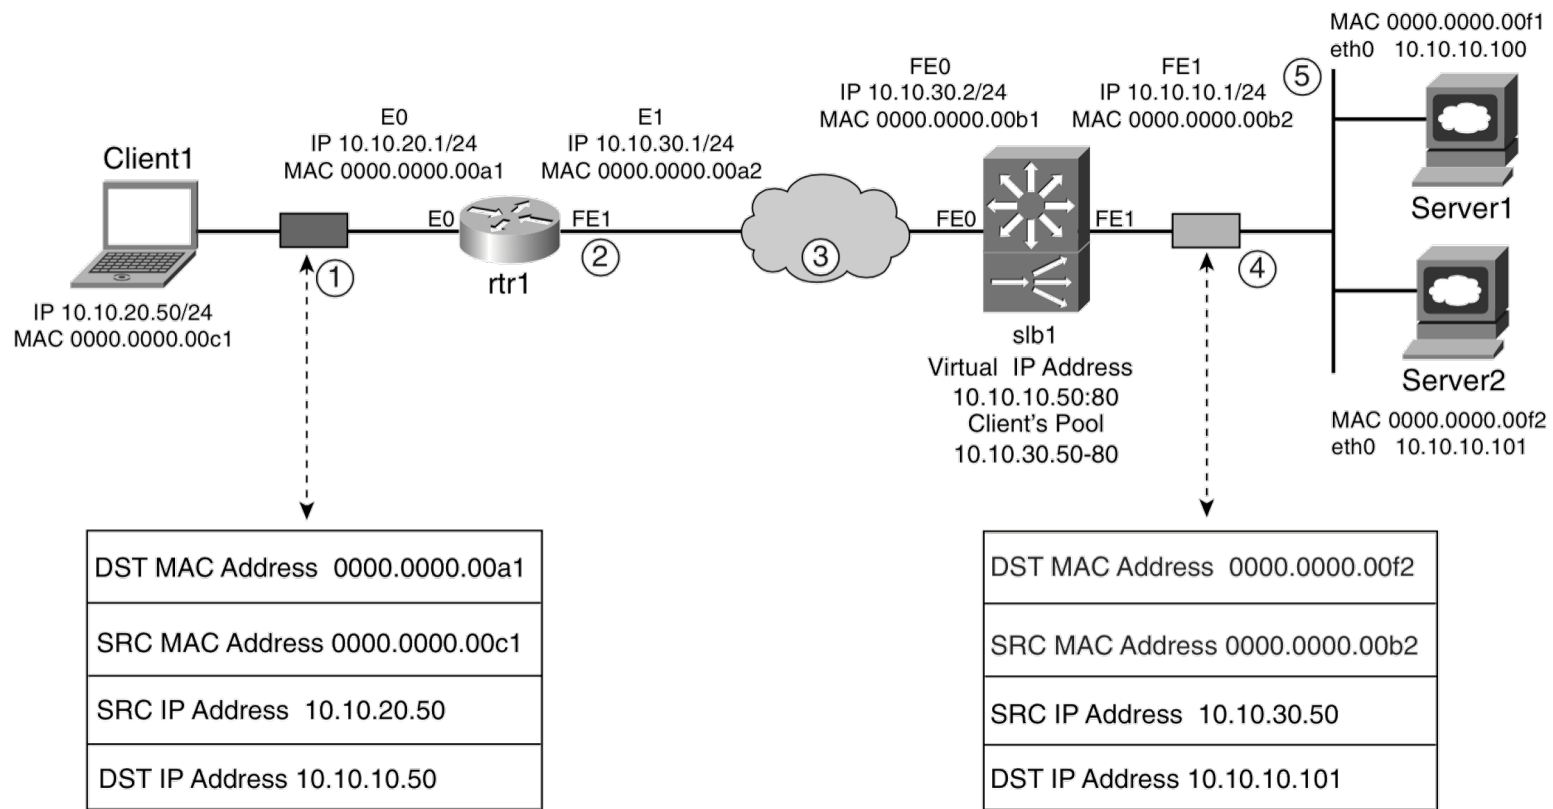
MAC 0000.0000.00f1
eth0 10.10.10.100

FE0
IP 10.10.30.2/24
MAC 0000.0000.00b1

FE1
IP 10.10.10.1/24
MAC 0000.0000.00b2

5

E0
IP 10.10.20.1/24
MAC 0000.0000.00a1

E1
IP 10.10.30.1/24
MAC 0000.0000.00a2

Client1

Server1

E0 FE1 FE0 FE1

1 2 3 4

rtr1

IP 10.10.20.50/24
MAC 0000.0000.00c1

slb1
Virtual IP Address
10.10.10.50:80
Client's Pool
10.10.30.50-80

Server2

MAC 0000.0000.00f2
eth0 10.10.10.101

| DST MAC Address 0000.0000.00a1 |
|---|
| SRC MAC Address 0000.0000.00c1 |
| SRC IP Address 10.10.20.50 |
| DST IP Address 10.10.10.50 |

| DST MAC Address 0000.0000.00f2 |
|---|
| SRC MAC Address 0000.0000.00b2 |
| SRC IP Address 10.10.30.50 |
| DST IP Address 10.10.10.101 |